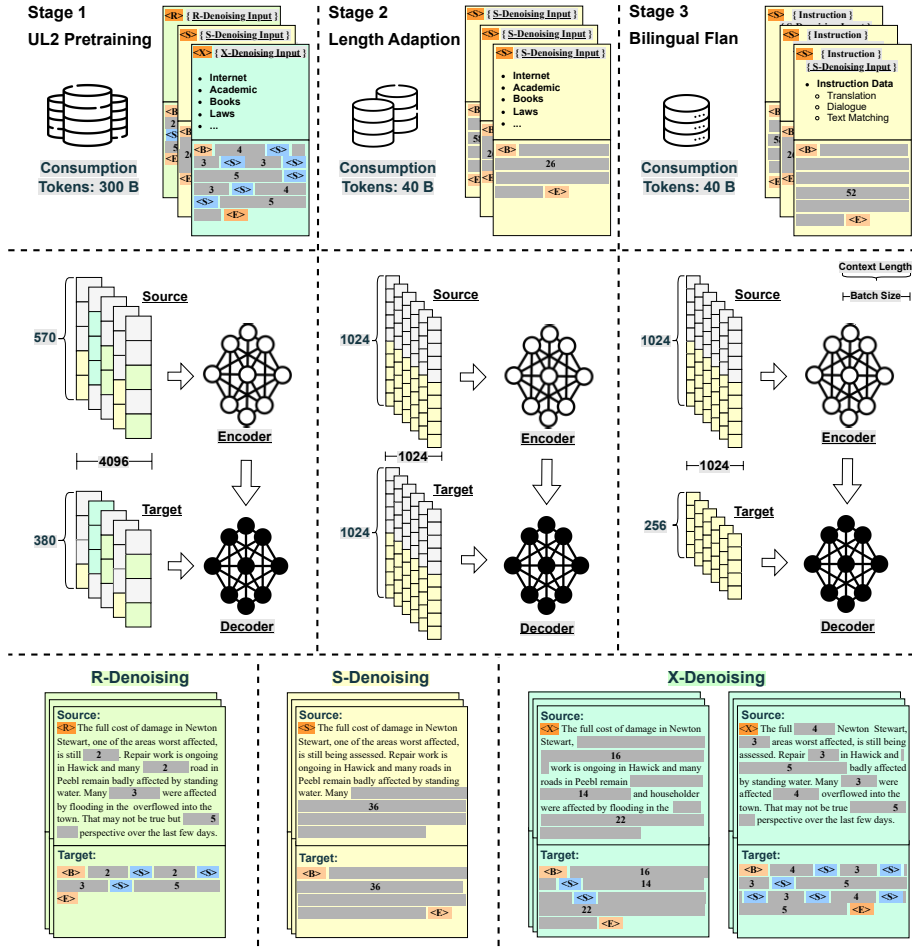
Stage 1
UL2 Pretraining

<R> { R-Denoising Input }
<S> { S-Denoising Input }
<X> { X-Denoising Input }

- Internet
- Academic
- Books
- Laws
- ...

<B> 4 <S>
3 <S> 3 <S>
5
3 <S> 4
<S> 5
<E>

Consumption Tokens: 300 B

Stage 2
Length Adaption

<S> { S-Denoising Input }
<S> { S-Denoising Input }
<S> { S-Denoising Input }

- Internet
- Academic
- Books
- Laws
- ...

<B>
26
<E>

Consumption Tokens: 40 B

Stage 3
Bilingual Flan

<S> { Instruction }
<S> { Instruction }
<S> { Instruction }
{ S-Denoising Input }

- Instruction Data
  - Translation
  - Dialogue
  - Text Matching

<B>
52
<E>

Consumption Tokens: 40 B

Context Length
Batch Size

570 Source
Encoder
4096
380 Target
Decoder

1024 Source
Encoder
1024
1024 Target
Decoder

1024 Source
Encoder
1024
256 Target
Decoder

R-Denoising

Source:
<R> The full cost of damage in Newton Stewart, one of the areas worst affected, is still 2 . Repair work is ongoing in Hawick and many 2 road in Peebl remain badly affected by standing water. Many 3 were affected by flooding in the overflowed into the town. That may not be true but 5 perspective over the last few days.

Target:
<B> 2 <S> 2 <S>
3 <S> 5
<E>

S-Denoising

Source:
<S> The full cost of damage in Newton Stewart, one of the areas worst affected, is still being assessed. Repair work is ongoing in Hawick and many roads in Peebl remain badly affected by standing water. Many
36

Target:
<B>
36
<E>

X-Denoising

Source:
<X> The full cost of damage in Newton Stewart,
16
work is ongoing in Hawick and many roads in Peebl remain
14
and householder were affected by flooding in the
22

Target:
<B> 16
<S> 14
<S>
22
<E>

Source:
<X> The full 4 Newton Stewart, 3 areas worst affected, is still being assessed. Repair 3 in Hawick and 5 badly affected by standing water. Many 3 were affected 4 overflowed into the town. That may not be true 5 perspective over the last few days.

Target:
<B> 4 <S> 3 <S>
3 <S> 5
<S> 3 <S> 4 <S>
5 <E>